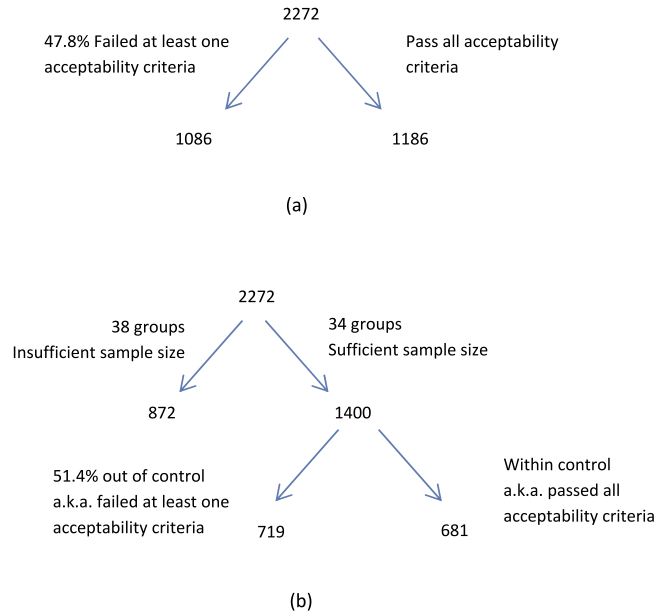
2272

47.8% Failed at least one acceptability criteria

Pass all acceptability criteria

1086

1186

(a)

2272

38 groups
Insufficient sample size

34 groups
Sufficient sample size

872

1400

51.4% out of control
a.k.a. failed at least one acceptability criteria

Within control
a.k.a. passed all acceptability criteria

719

681

(b)